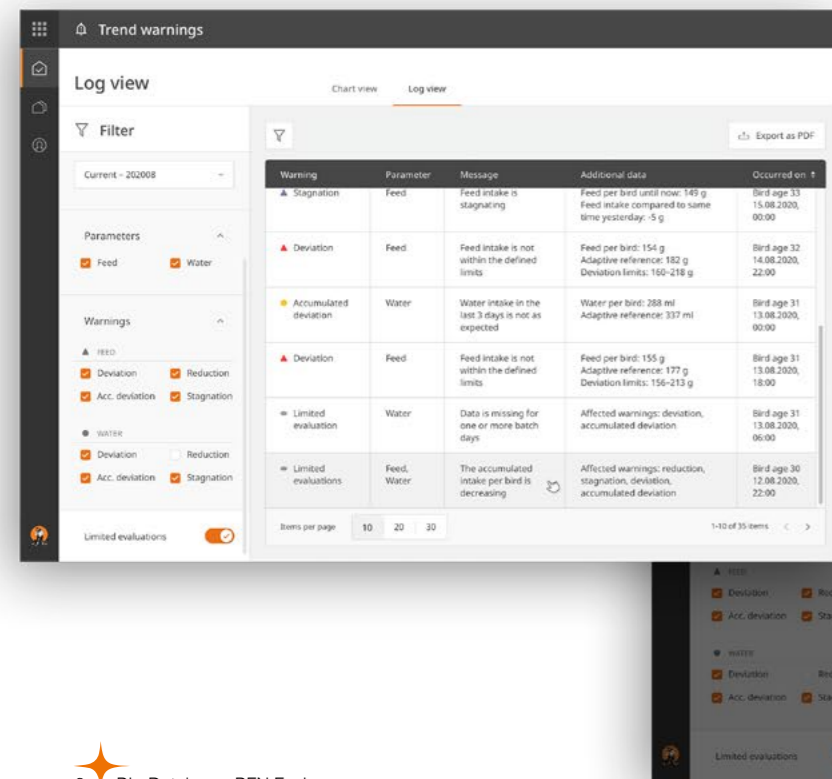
Trend warnings

Log view

Chart view Log view

Filter

Current - 202008

Parameters

Feed Water

Warnings

FEED

Deviation Reduction

Acc. deviation Stagnation

WATER

Deviation Reduction

Acc. deviation Stagnation

Limited evaluations

Export as PDF

| Warning | Parameter | Message | Additional data | Occurred on |
|---|---|---|---|---|
| Stagnation | Feed | Feed intake is stagnating | Feed per bird until now: 149 g Feed intake compared to same time yesterday: -5 g | Bird age 33 15.08.2020, 00:00 |
| Deviation | Feed | Feed intake is not within the defined limits | Feed per bird: 154 g Adaptive reference: 182 g Deviation limits: 160–218 g | Bird age 32 14.08.2020, 22:00 |
| Accumulated deviation | Water | Water intake in the last 3 days is not as expected | Water per bird: 288 ml Adaptive reference: 337 ml | Bird age 31 13.08.2020, 00:00 |
| Deviation | Feed | Feed intake is not within the defined limits | Feed per bird: 155 g Adaptive reference: 177 g Deviation limits: 156–213 g | Bird age 31 13.08.2020, 18:00 |
| Limited evaluation | Water | Data is missing for one or more batch days | Affected warnings: deviation, accumulated deviation | Bird age 31 13.08.2020, 06:00 |
| Limited evaluations | Feed, Water | The accumulated intake per bird is decreasing | Affected warnings: reduction, stagnation, deviation, accumulated deviation | Bird age 30 12.08.2020, 22:00 |

Items per page 10 20 30

1-10 of 35 items

FEED

Deviation Re

Acc. deviation Sta

WATER

Deviation Re

Acc. deviation Sta

Limited evaluations

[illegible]